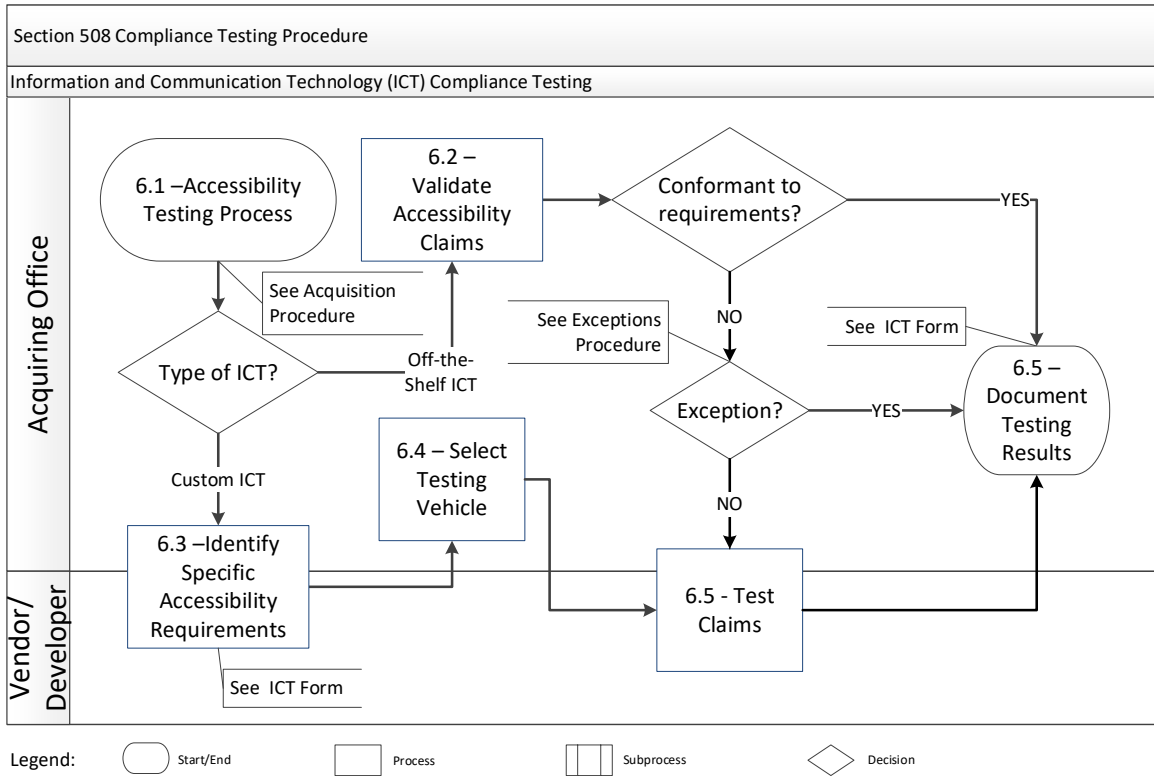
Section 508 Compliance Testing Procedure

Information and Communication Technology (ICT) Compliance Testing

Acquiring Office

6.1 –Accessibility Testing Process

See Acquisition Procedure

Type of ICT?

Off-the-Shelf ICT

6.2 – Validate Accessibility Claims

Conformant to requirements?

YES

NO

See Exceptions Procedure

See ICT Form

Exception?

YES

6.5 – Document Testing Results

Custom ICT

6.4 – Select Testing Vehicle

NO

Vendor/ Developer

6.3 –Identify Specific Accessibility Requirements

6.5 - Test Claims

See ICT Form

Legend: Start/End Process Subprocess Decision